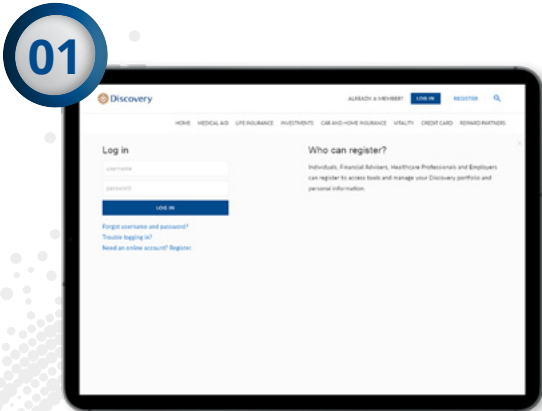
01

Discovery

ALREADY A MEMBER? LOG IN REGISTER

HOME MEDICAL AID LIFE INSURANCE INVESTMENTS CAR AND HOME INSURANCE VITALITY CREDIT CARD REWARD PARTNERS

Log in

username

password

LOG IN

Forgot username and password?
Trouble logging in?
Need an online account? Register

Who can register?

Individuals, Financial Advisers, Healthcare Professionals and Employers can register to access tools and manage your Discovery portfolio and personal information.